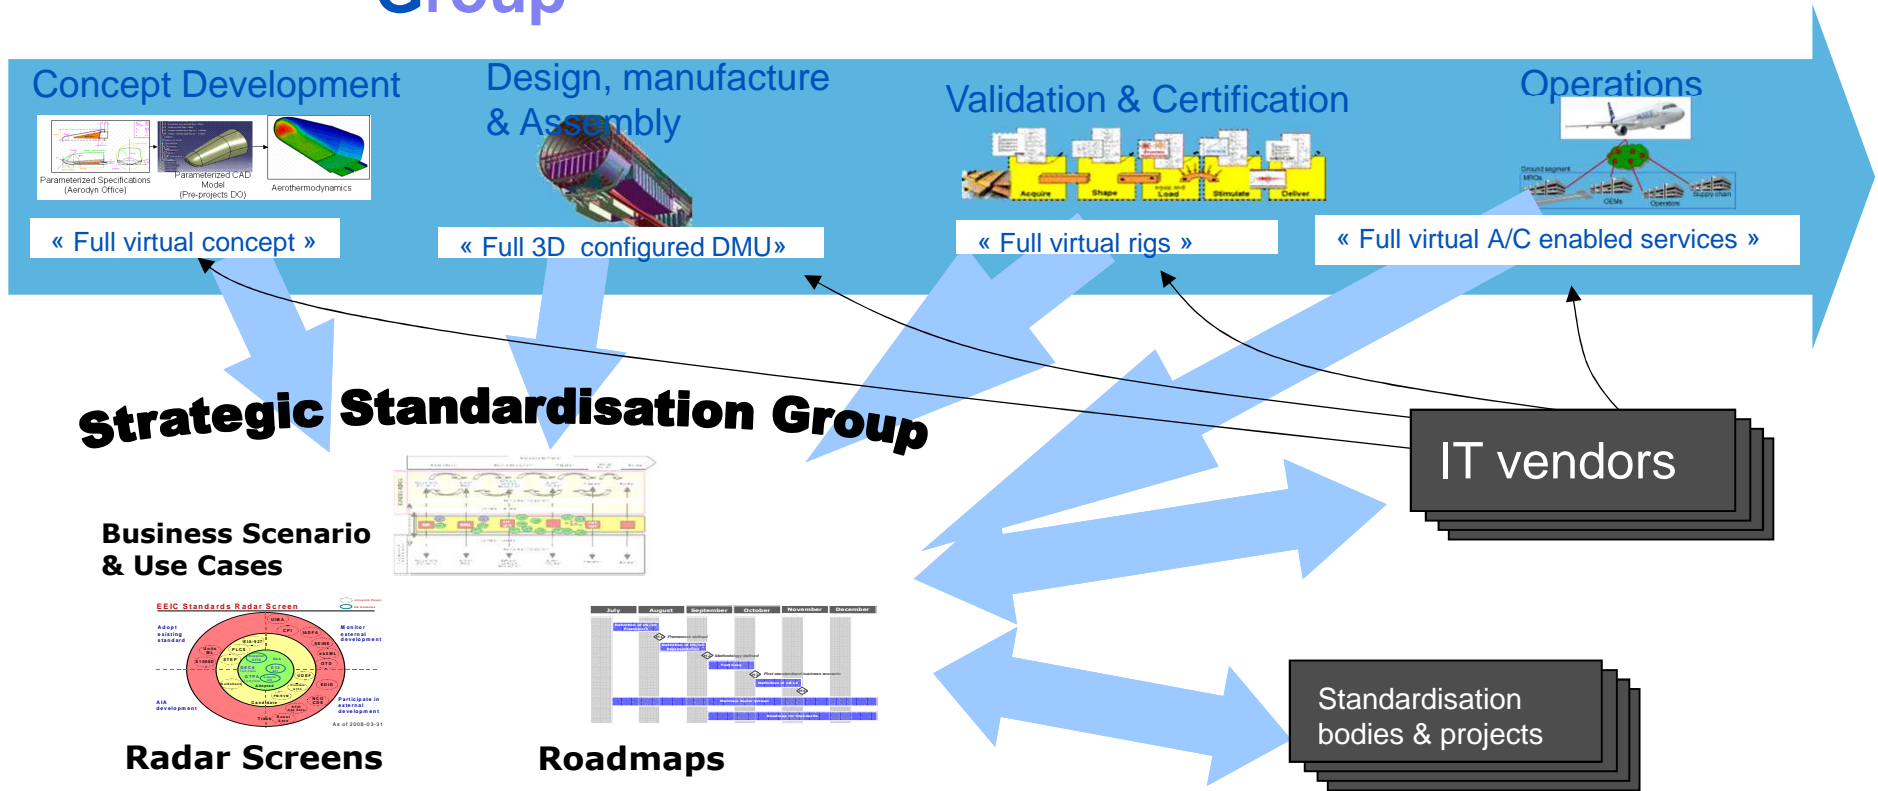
Group

Concept Development

Parameterized Specifications (Aerodyn Office)

Parameterized CAD Model (Pre-projects DO)

Aerothermodynamics

« Full virtual concept »

Design, manufacture & Assembly

« Full 3D configured DMU»

Validation & Certification

Acquire Shape Load Stimulate Deliver

« Full virtual rigs »

Operations

« Full virtual A/C enabled services »

Strategic Standardisation Group

Business Scenario & Use Cases

EEIC Standards Radar Screen

Radar Screens

July August September October November December

Roadmaps

IT vendors

Standardisation bodies & projects